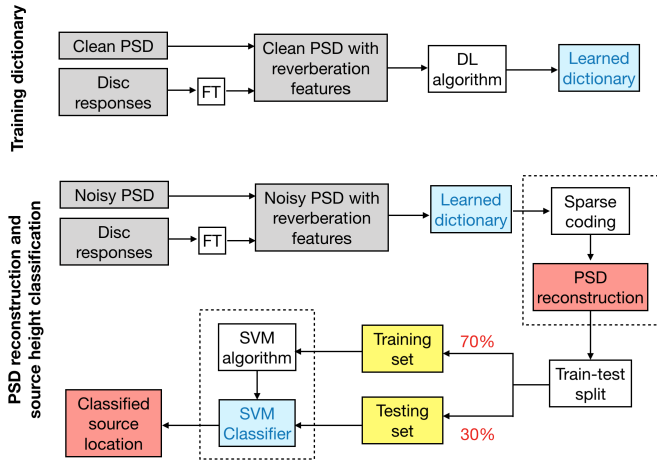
Training dictionary

Clean PSD

Disc responses

FT

Clean PSD with reverberation features

DL algorithm

Learned dictionary

PSD reconstruction and source height classification

Noisy PSD

Disc responses

FT

Noisy PSD with reverberation features

Learned dictionary

Sparse coding

PSD reconstruction

SVM algorithm

Training set

70%

Train-test split

Classified source location

SVM Classifier

Testing set

30%